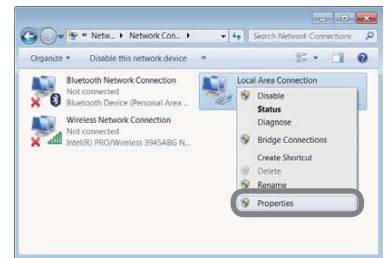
« Netw... ▸ Network Con... ▸

Search Network Connections

Organize ▾ Disable this network device »

Bluetooth Network Connection
Not connected
Bluetooth Device (Personal Area ...

Wireless Network Connection
Not connected
Intel(R) PRO/Wireless 3945ABG N...

Local Area Connection

Disable
Status
Diagnose
Bridge Connections
Create Shortcut
Delete
Rename
Properties